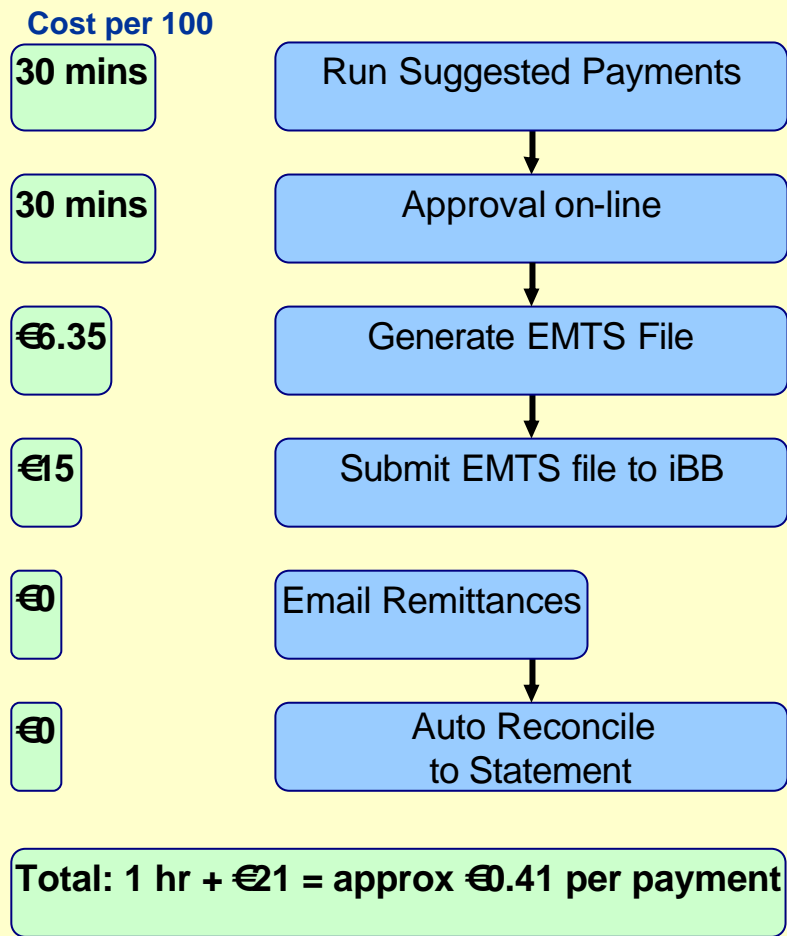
Cost per 100

30 mins

Run Suggested Payments

30 mins

Approval on-line

€6.35

Generate EMTS File

€15

Submit EMTS file to iBB

€0

Email Remittances

€0

Auto Reconcile to Statement

Total: 1 hr + €21 = approx €0.41 per payment